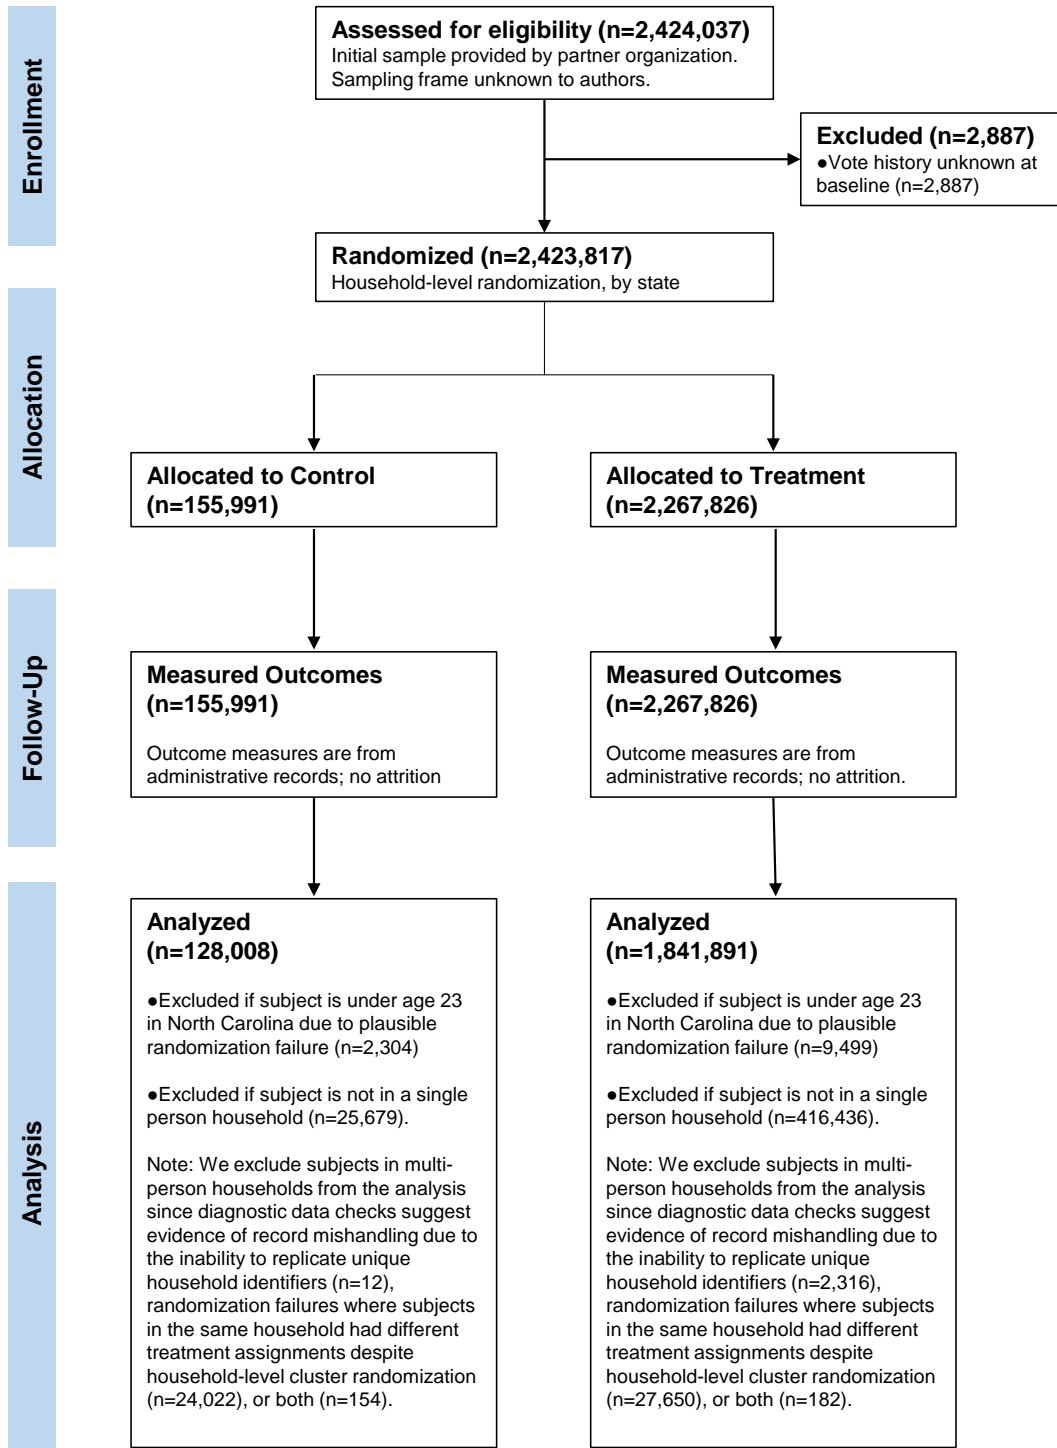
Enrollment

Assessed for eligibility (n=2,424,037)
Initial sample provided by partner organization. Sampling frame unknown to authors.

Excluded (n=2,887)
●Vote history unknown at baseline (n=2,887)

Randomized (n=2,423,817)
Household-level randomization, by state

Allocation

Allocated to Control (n=155,991)

Allocated to Treatment (n=2,267,826)

Follow-Up

Measured Outcomes (n=155,991)

Outcome measures are from administrative records; no attrition

Measured Outcomes (n=2,267,826)

Outcome measures are from administrative records; no attrition.

Analysis

Analyzed (n=128,008)

●Excluded if subject is under age 23 in North Carolina due to plausible randomization failure (n=2,304)

●Excluded if subject is not in a single person household (n=25,679).

Note: We exclude subjects in multi-person households from the analysis since diagnostic data checks suggest evidence of record mishandling due to the inability to replicate unique household identifiers (n=12), randomization failures where subjects in the same household had different treatment assignments despite household-level cluster randomization (n=24,022), or both (n=154).

Analyzed (n=1,841,891)

●Excluded if subject is under age 23 in North Carolina due to plausible randomization failure (n=9,499)

●Excluded if subject is not in a single person household (n=416,436).

Note: We exclude subjects in multi-person households from the analysis since diagnostic data checks suggest evidence of record mishandling due to the inability to replicate unique household identifiers (n=2,316), randomization failures where subjects in the same household had different treatment assignments despite household-level cluster randomization (n=27,650), or both (n=182).